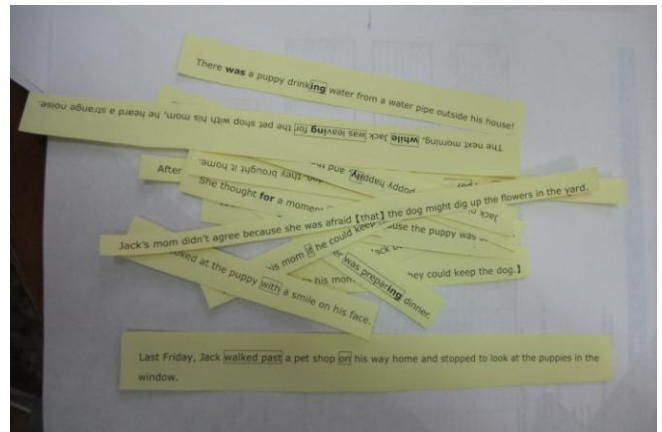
There was a puppy drinking water from a water pipe outside his house!

The next morning, while Jack was leaving for the pet shop with his mom, he heard a strange noise.

After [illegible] they brought it home.

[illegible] happily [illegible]

She thought for a moment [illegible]

Jack's mom didn't agree because she was afraid [that] the dog might dig up the flowers in the yard.

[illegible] his mom if he could keep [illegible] because the puppy was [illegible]

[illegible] his mom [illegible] was preparing dinner.

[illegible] they could keep the dog.]

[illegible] looked at the puppy with a smile on his face.

Last Friday, Jack walked past a pet shop on his way home and stopped to look at the puppies in the window.